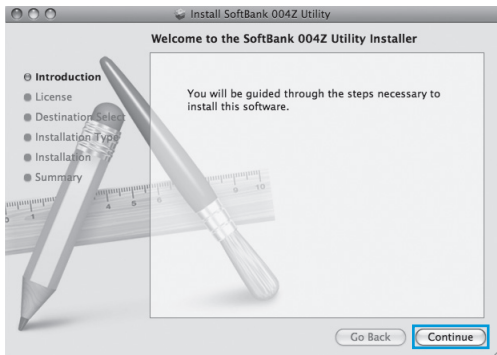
Install SoftBank 004Z Utility

Welcome to the SoftBank 004Z Utility Installer

Introduction
License
Destination Select
Installation Type
Installation
Summary

You will be guided through the steps necessary to install this software.

Go Back
Continue